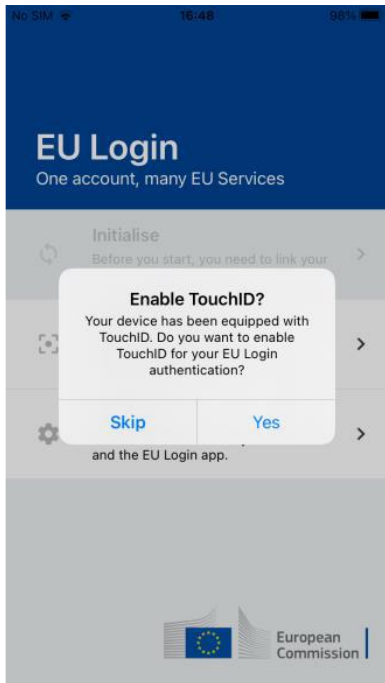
No SIM 16:48 98%

EU Login
One account, many EU Services

Initialise
Before you start, you need to link your

Enable TouchID?
Your device has been equipped with TouchID. Do you want to enable TouchID for your EU Login authentication?

Skip Yes

and the EU Login app.

European Commission